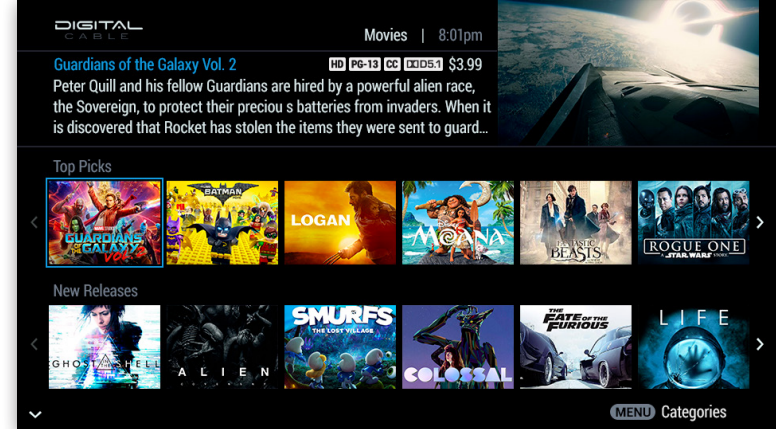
DIGITAL CABLE

Movies | 8:01pm

Guardians of the Galaxy Vol. 2 HD PG-13 CC DD5.1 $3.99

Peter Quill and his fellow Guardians are hired by a powerful alien race, the Sovereign, to protect their preciou s batteries from invaders. When it is discovered that Rocket has stolen the items they were sent to guard...

Top Picks

GUARDIANS OF THE GALAXY VOL. 2

BATMAN

LOGAN

MOANA

FANTASTIC BEASTS

ROGUE ONE A STAR WARS STORY

New Releases

GHOST IN THE SHELL

ALIEN

SMURFS THE LOST VILLAGE

COLOSSAL

THE FATE OF THE FURIOUS

LIFE

MENU Categories